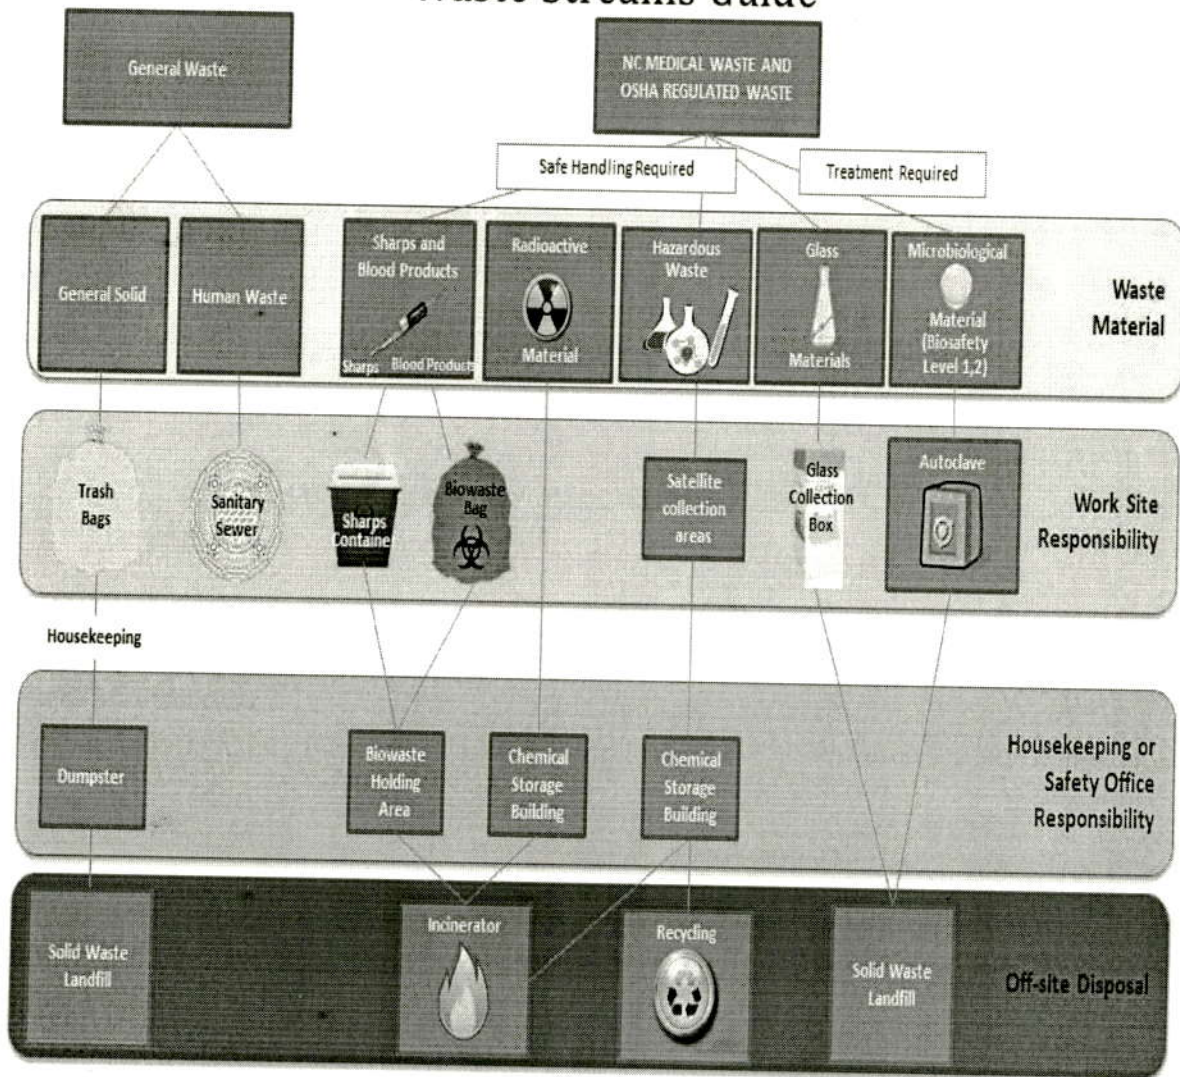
Waste Streams Guide

General Waste

NC MEDICAL WASTE AND OSHA REGULATED WASTE

Safe Handling Required

Treatment Required

General Solid

Human Waste

Sharps and Blood Products

Sharps Blood Products

Radioactive Material

Hazardous Waste

Glass Materials

Microbiological Material (Biosafety Level 1,2)

Waste Material

Trash Bags

Sanitary Sewer

Sharps Containe

Biowaste Bag

Satellite collection areas

Glass Collection Box

Autoclave

Work Site Responsibility

Housekeeping

Dumpster

Biowaste Holding Area

Chemical Storage Building

Chemical Storage Building

Housekeeping or Safety Office Responsibility

Solid Waste Landfill

Incinerator

Recycling

Solid Waste Landfill

Off-site Disposal